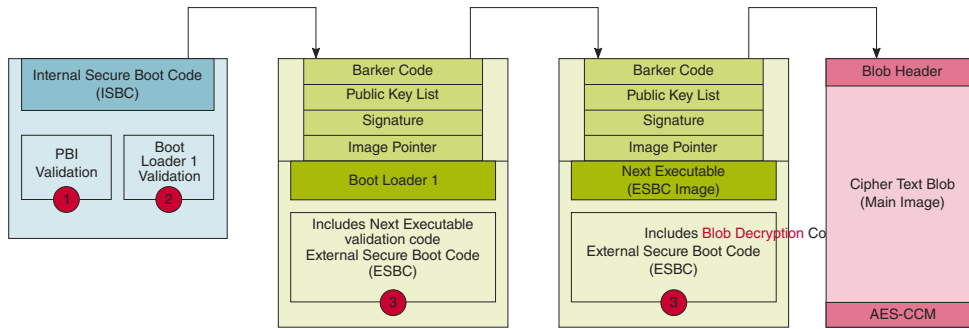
Internal Secure Boot Code (ISBC)

PBI Validation
1

Boot Loader 1 Validation
2

Barker Code
Public Key List
Signature
Image Pointer
Boot Loader 1

Includes Next Executable validation code
External Secure Boot Code (ESBC)
3

Barker Code
Public Key List
Signature
Image Pointer
Next Executable (ESBC Image)

Includes Blob Decryption Co
External Secure Boot Code (ESBC)
3

Blob Header
Cipher Text Blob (Main Image)
AES-CCM